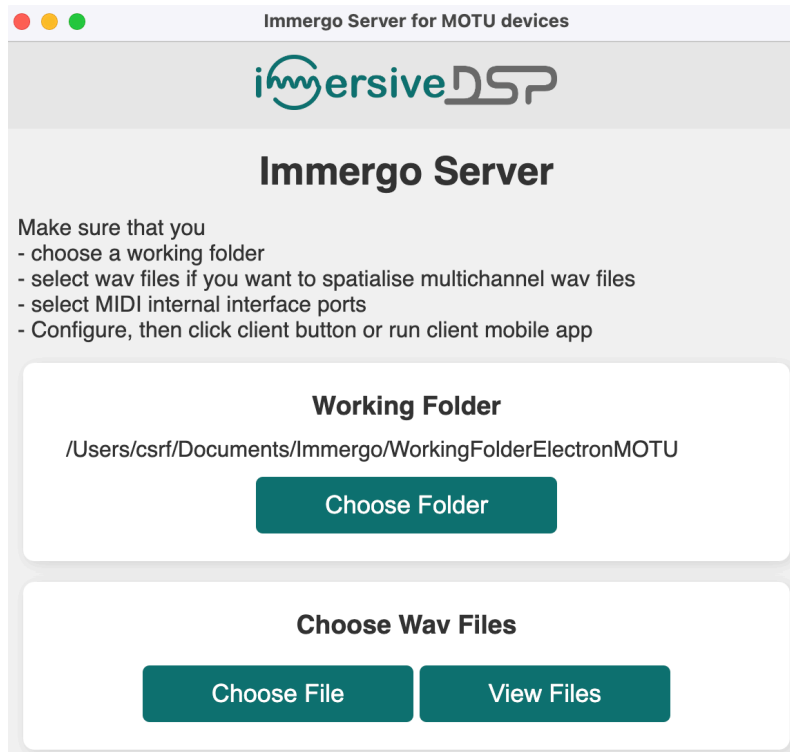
Immergo Server for MOTU devices

immersiveDSP

Immergo Server

Make sure that you
- choose a working folder
- select wav files if you want to spatialise multichannel wav files
- select MIDI internal interface ports
- Configure, then click client button or run client mobile app

Working Folder

/Users/csrf/Documents/Immergo/WorkingFolderElectronMOTU

Choose Folder

Choose Wav Files

Choose File

View Files